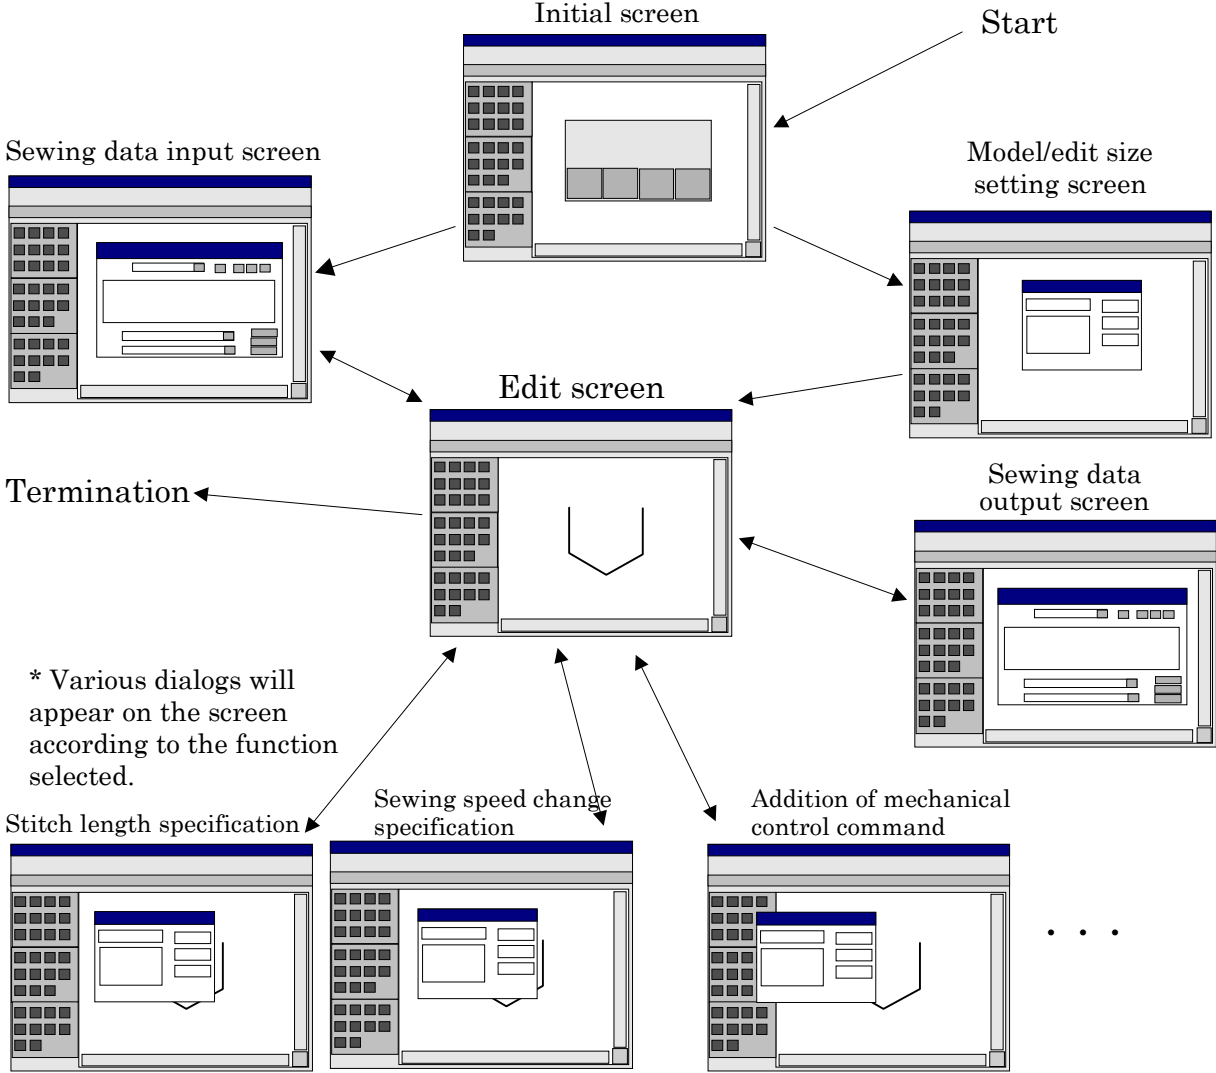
Initial screen

Start

Sewing data input screen

Model/edit size setting screen

Edit screen

Termination

Sewing data output screen

* Various dialogs will appear on the screen according to the function selected.

Stitch length specification

Sewing speed change specification

Addition of mechanical control command

. . .